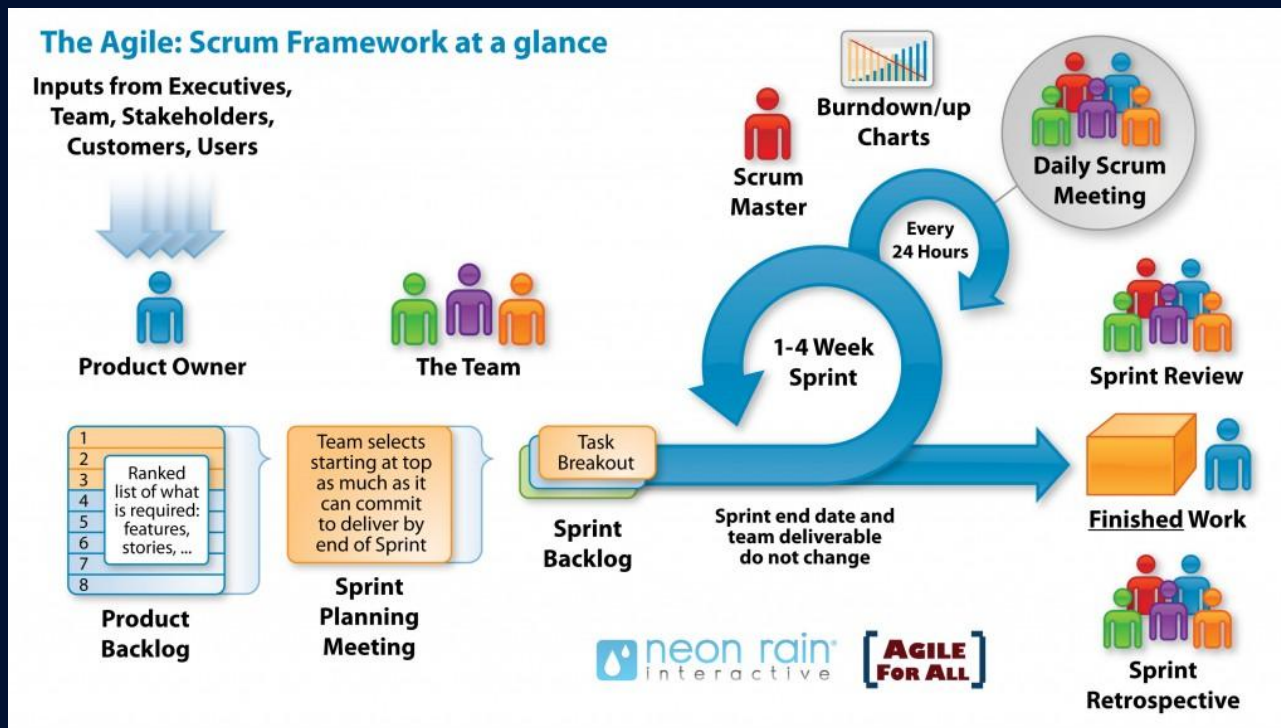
The Agile: Scrum Framework at a glance

Inputs from Executives, Team, Stakeholders, Customers, Users

Scrum Master

Burndown/up Charts

Daily Scrum Meeting

Every 24 Hours

Product Owner

The Team

1-4 Week Sprint

Sprint Review

1
2
3
4
5
6
7
8

Ranked list of what is required: features, stories, ...

Product Backlog

Team selects starting at top as much as it can commit to deliver by end of Sprint

Sprint Planning Meeting

Task Breakout

Sprint Backlog

Sprint end date and team deliverable do not change

Finished Work

Sprint Retrospective

neon rain interactive

AGILE FOR ALL